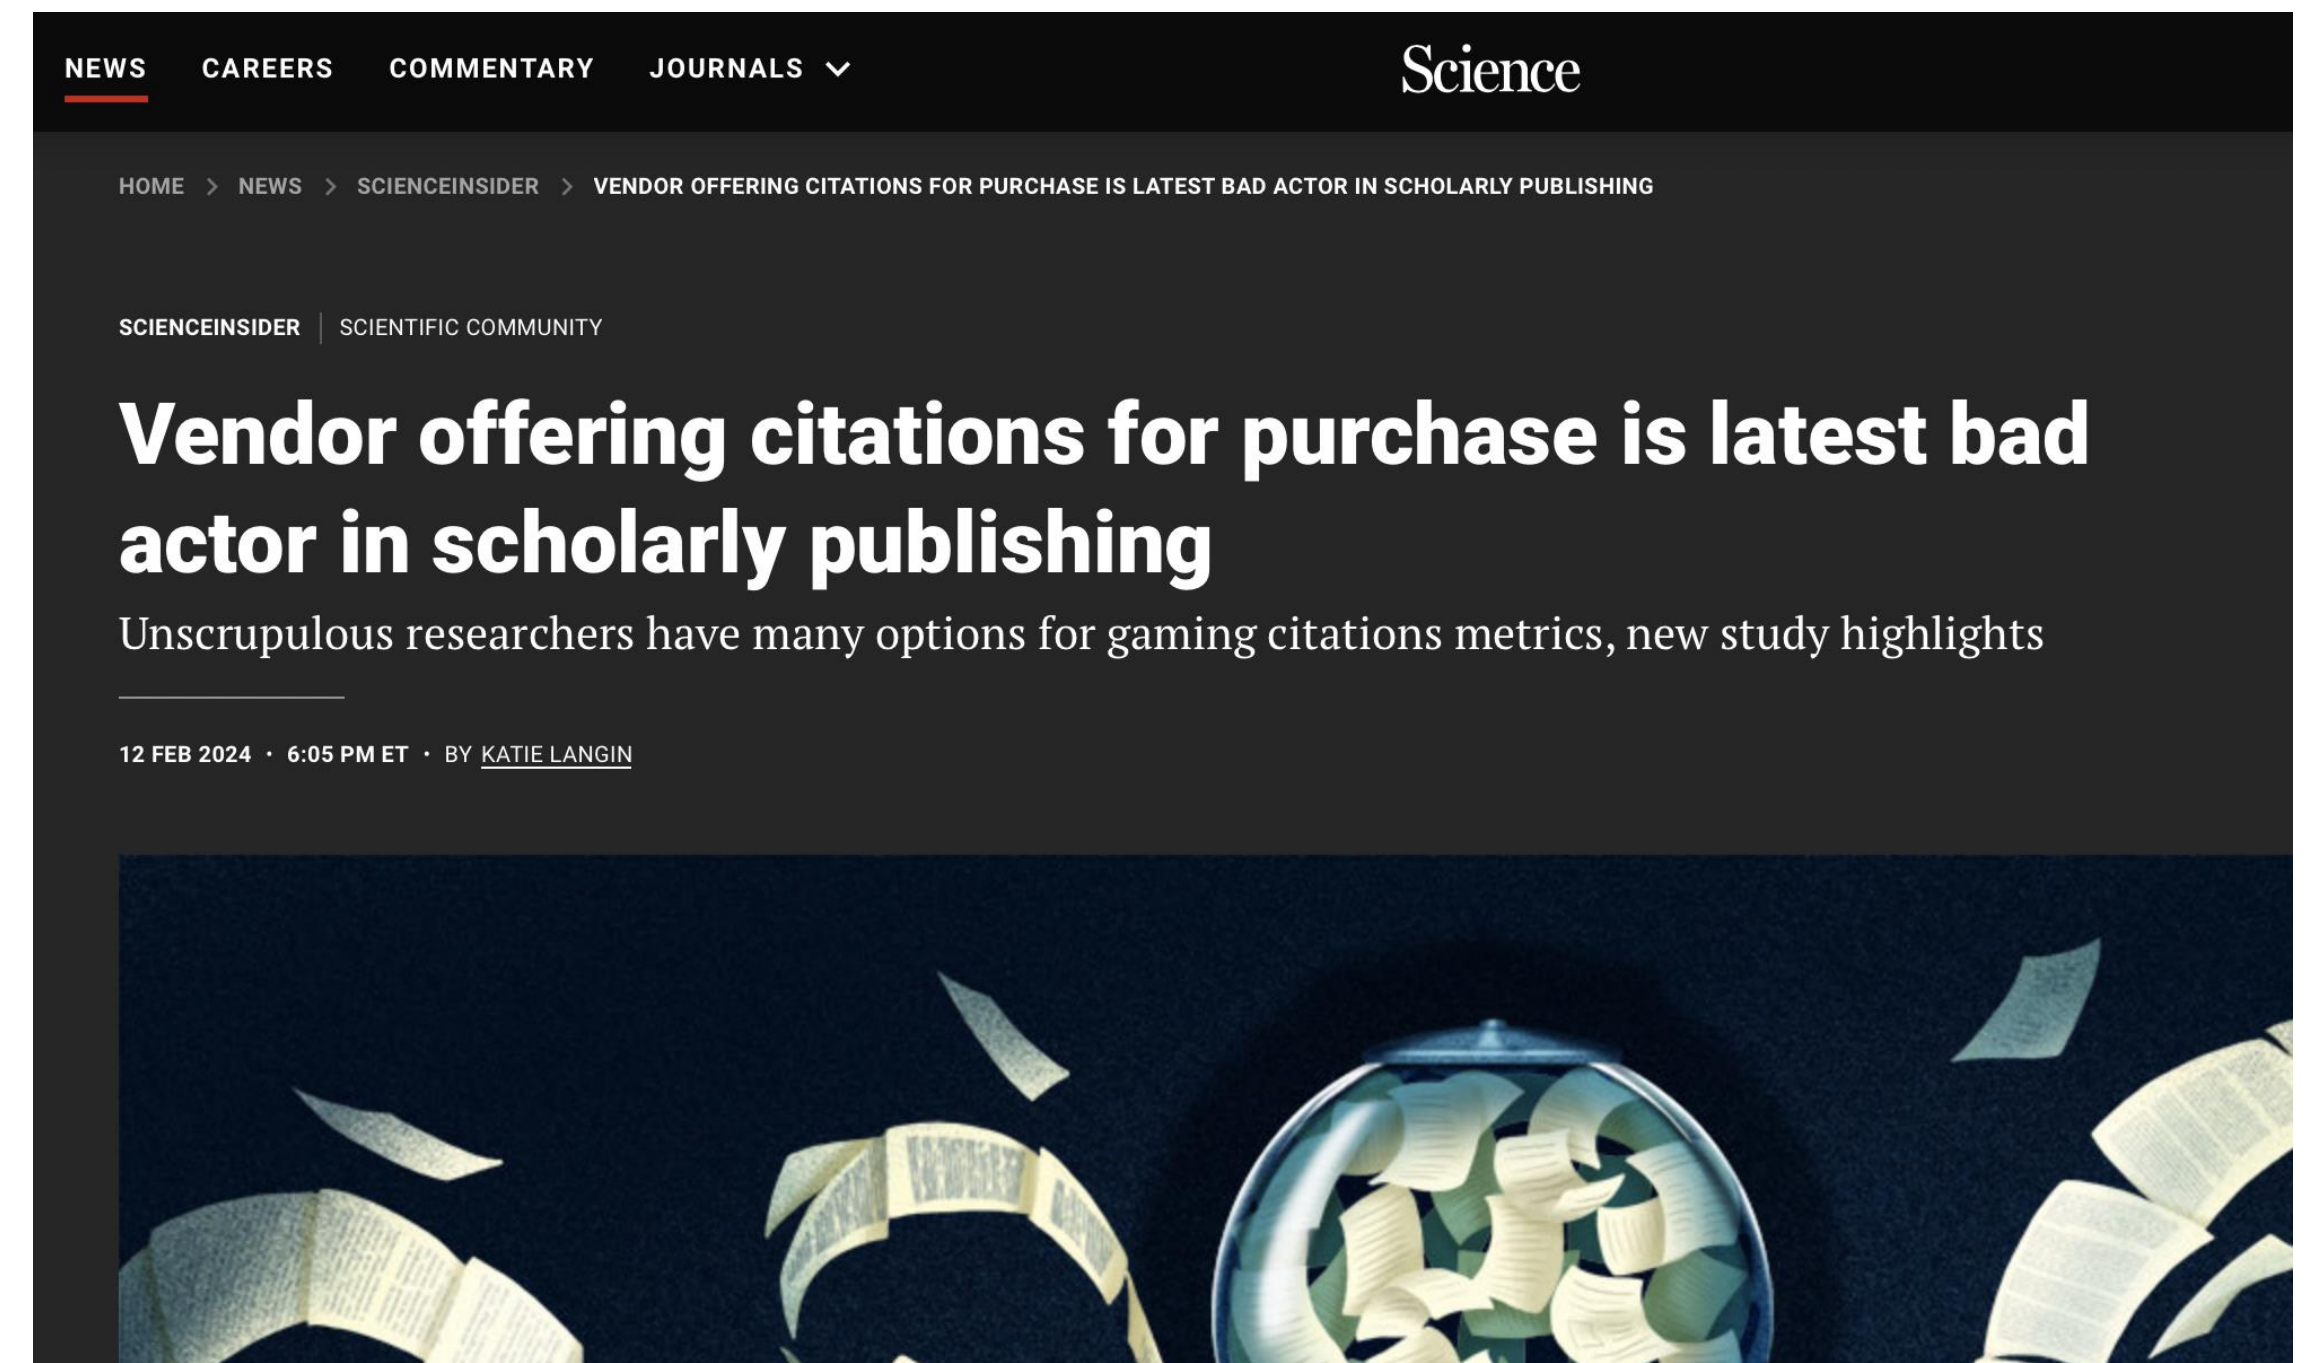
NEWS CAREERS COMMENTARY JOURNALS

Science

HOME > NEWS > SCIENCEINSIDER > VENDOR OFFERING CITATIONS FOR PURCHASE IS LATEST BAD ACTOR IN SCHOLARLY PUBLISHING

SCIENCEINSIDER | SCIENTIFIC COMMUNITY

Vendor offering citations for purchase is latest bad actor in scholarly publishing

Unscrupulous researchers have many options for gaming citations metrics, new study highlights

12 FEB 2024 · 6:05 PM ET · BY KATIE LANGIN